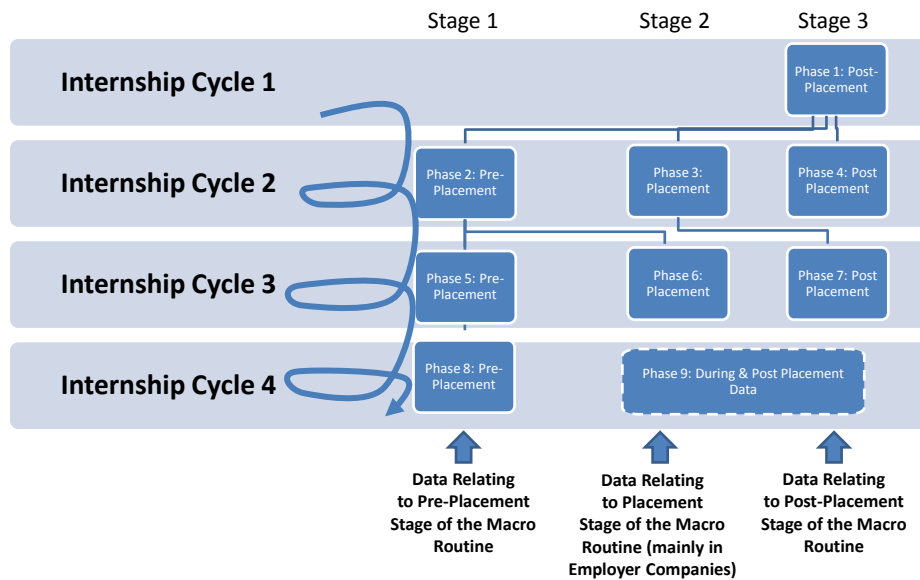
Stage 1 Stage 2 Stage 3

Internship Cycle 1

Phase 1: Post-Placement

Internship Cycle 2

Phase 2: Pre-Placement

Phase 3: Placement

Phase 4: Post Placement

Internship Cycle 3

Phase 5: Pre-Placement

Phase 6: Placement

Phase 7: Post Placement

Internship Cycle 4

Phase 8: Pre-Placement

Phase 9: During & Post Placement Data

Data Relating to Pre-Placement Stage of the Macro Routine

Data Relating to Placement Stage of the Macro Routine (mainly in Employer Companies)

Data Relating to Post-Placement Stage of the Macro Routine